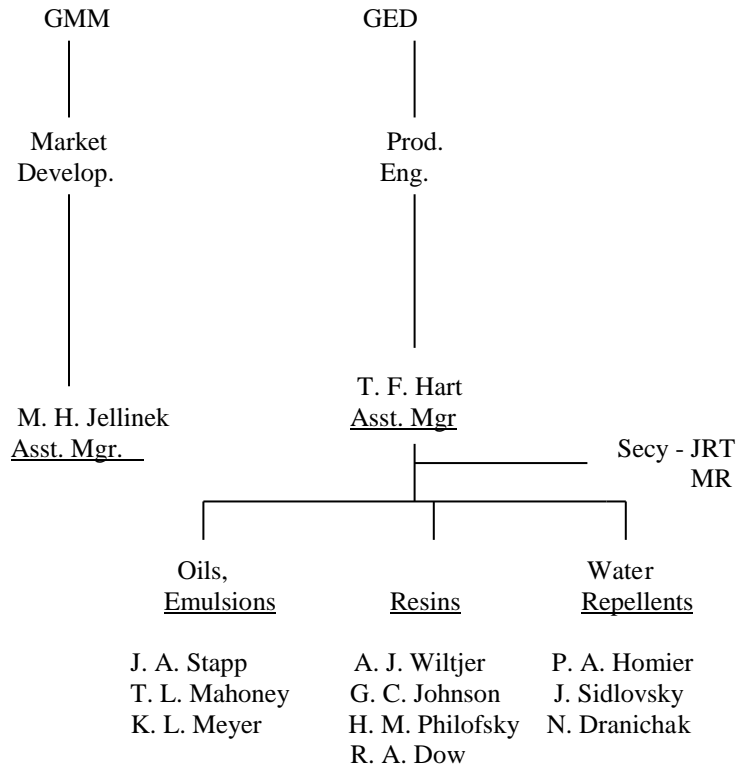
GMM

Market Develop.

M. H. Jellinek
Asst. Mgr.

GED

Prod. Eng.

T. F. Hart
Asst. Mgr

Secy - JRT
MR

Oils, Emulsions

J. A. Stapp
T. L. Mahoney
K. L. Meyer

Resins

A. J. Wiltjer
G. C. Johnson
H. M. Philofsky
R. A. Dow

Water Repellents

P. A. Homier
J. Sidlovsky
N. Dranichak